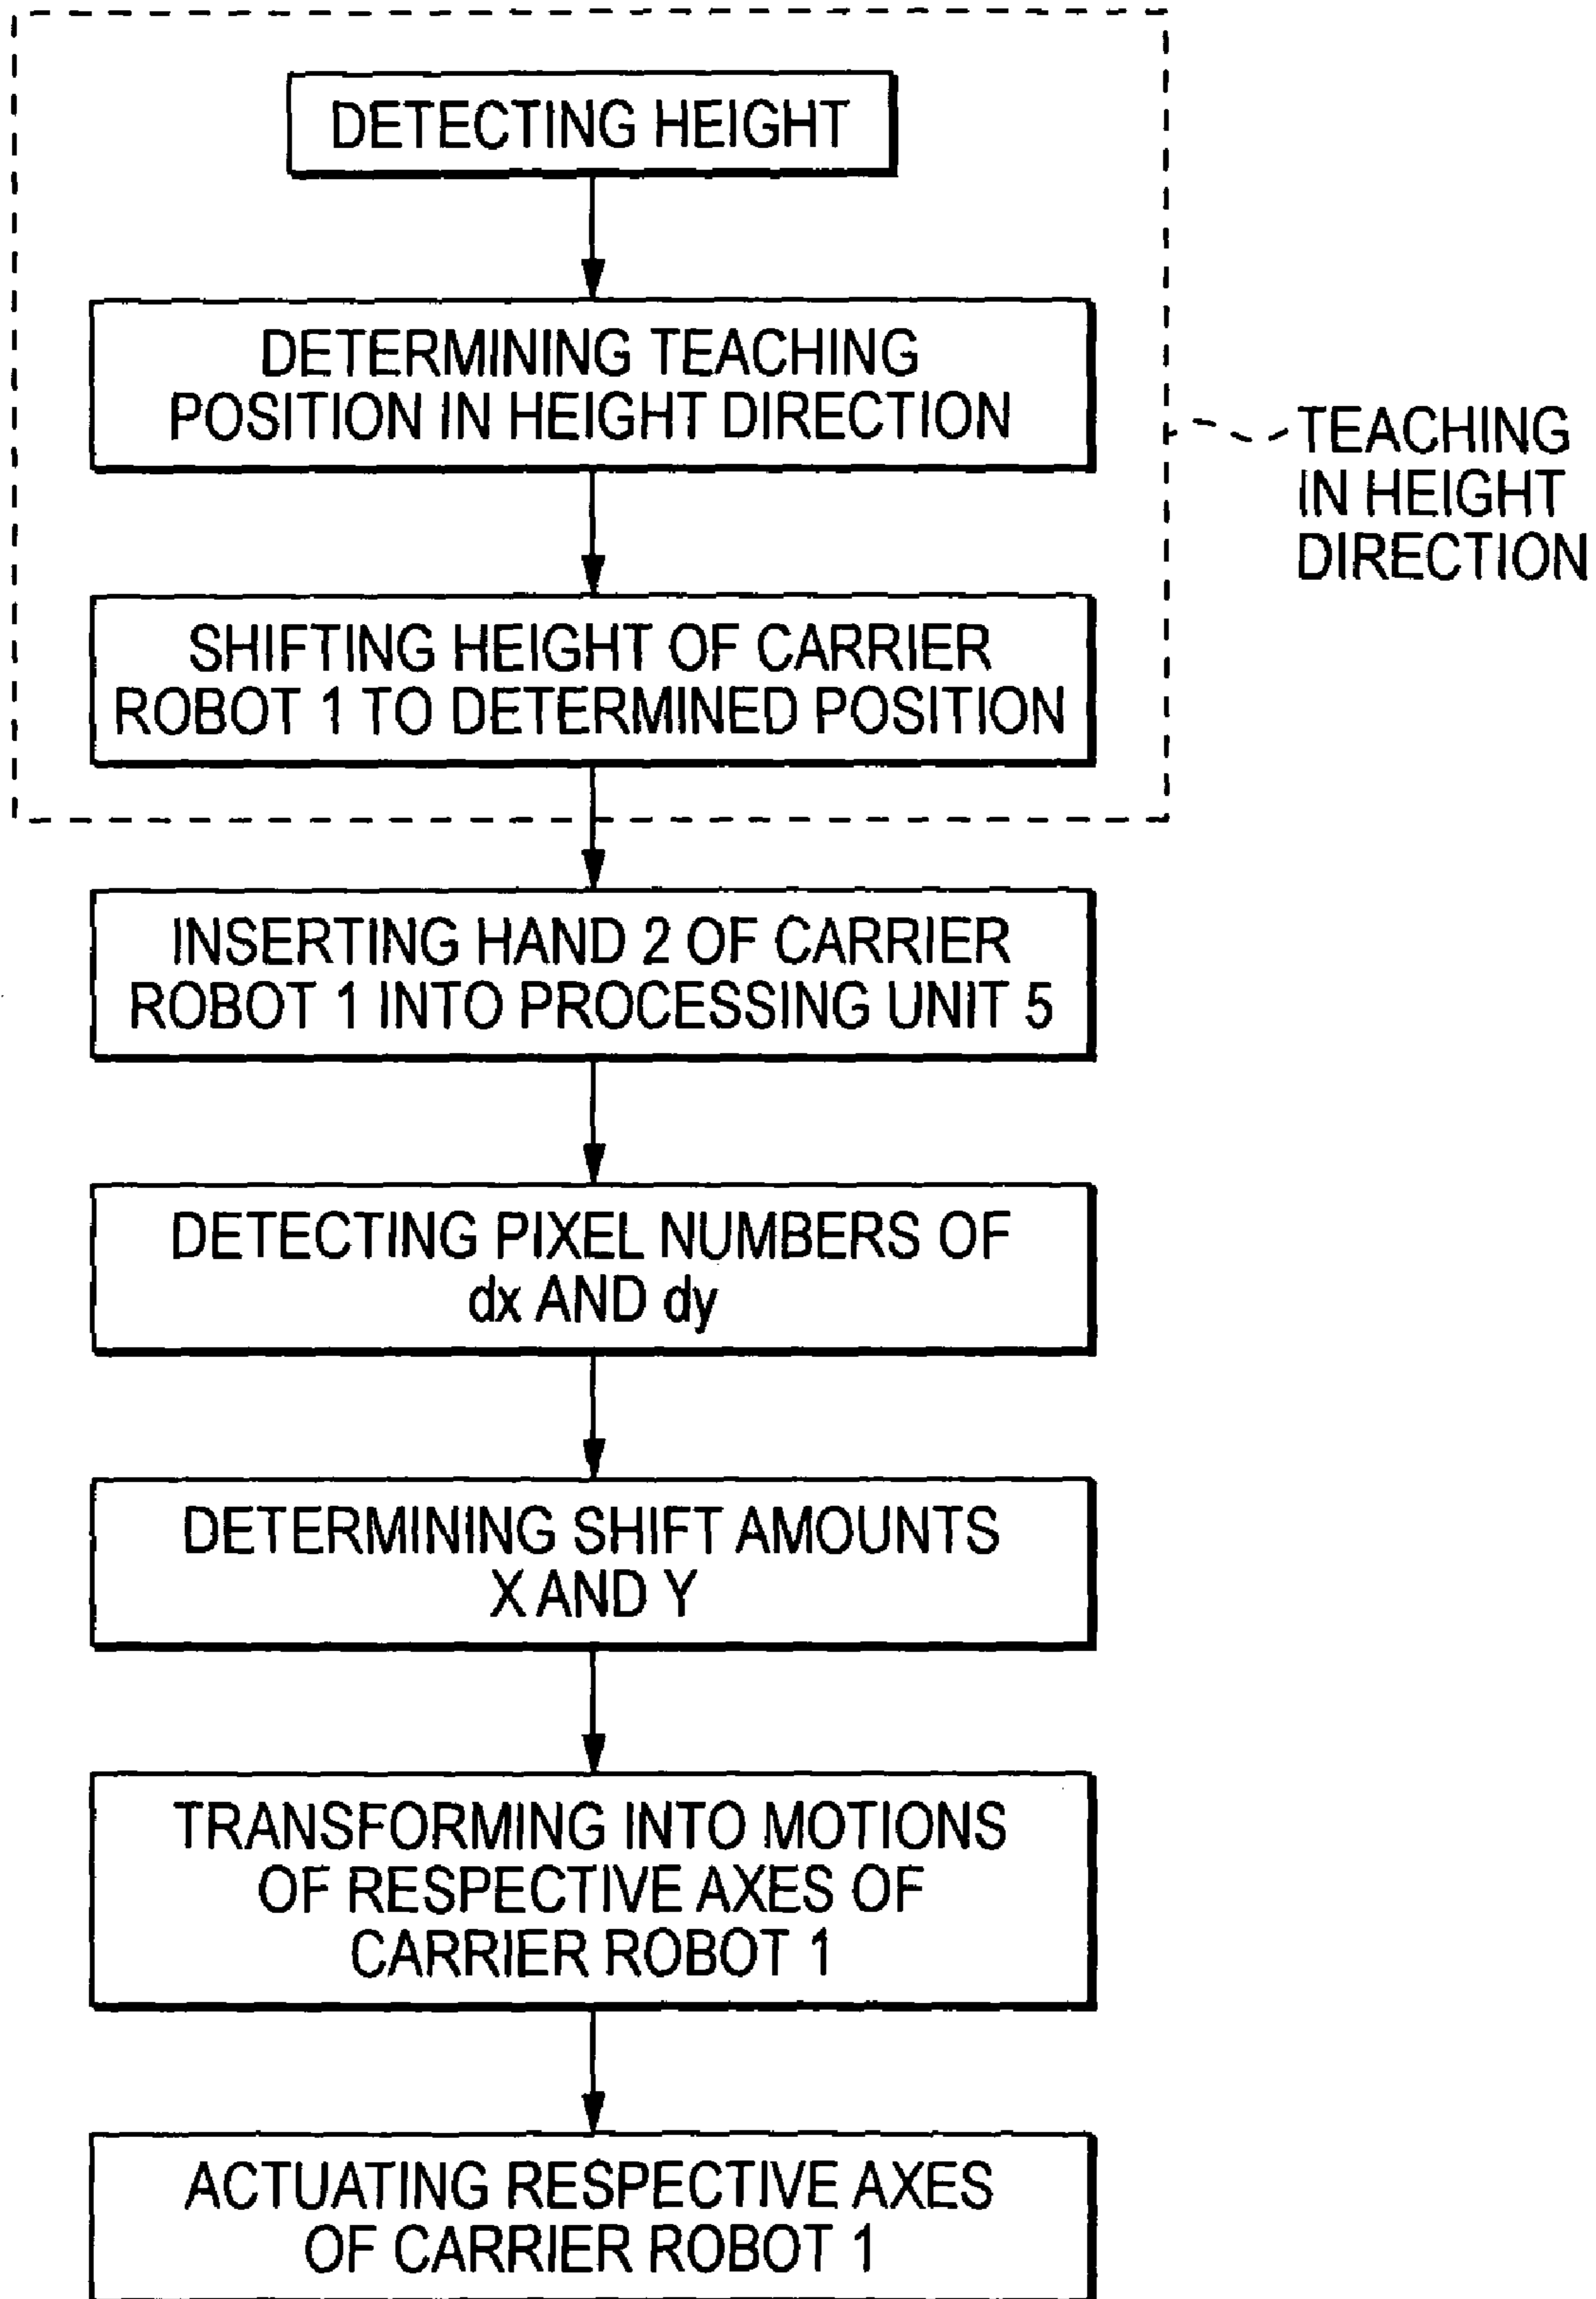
DETECTING HEIGHT

DETERMINING TEACHING POSITION IN HEIGHT DIRECTION

TEACHING IN HEIGHT DIRECTION

SHIFTING HEIGHT OF CARRIER ROBOT 1 TO DETERMINED POSITION

INSERTING HAND 2 OF CARRIER ROBOT 1 INTO PROCESSING UNIT 5

DETECTING PIXEL NUMBERS OF dx AND dy

DETERMINING SHIFT AMOUNTS X AND Y

TRANSFORMING INTO MOTIONS OF RESPECTIVE AXES OF CARRIER ROBOT 1

ACTUATING RESPECTIVE AXES OF CARRIER ROBOT 1